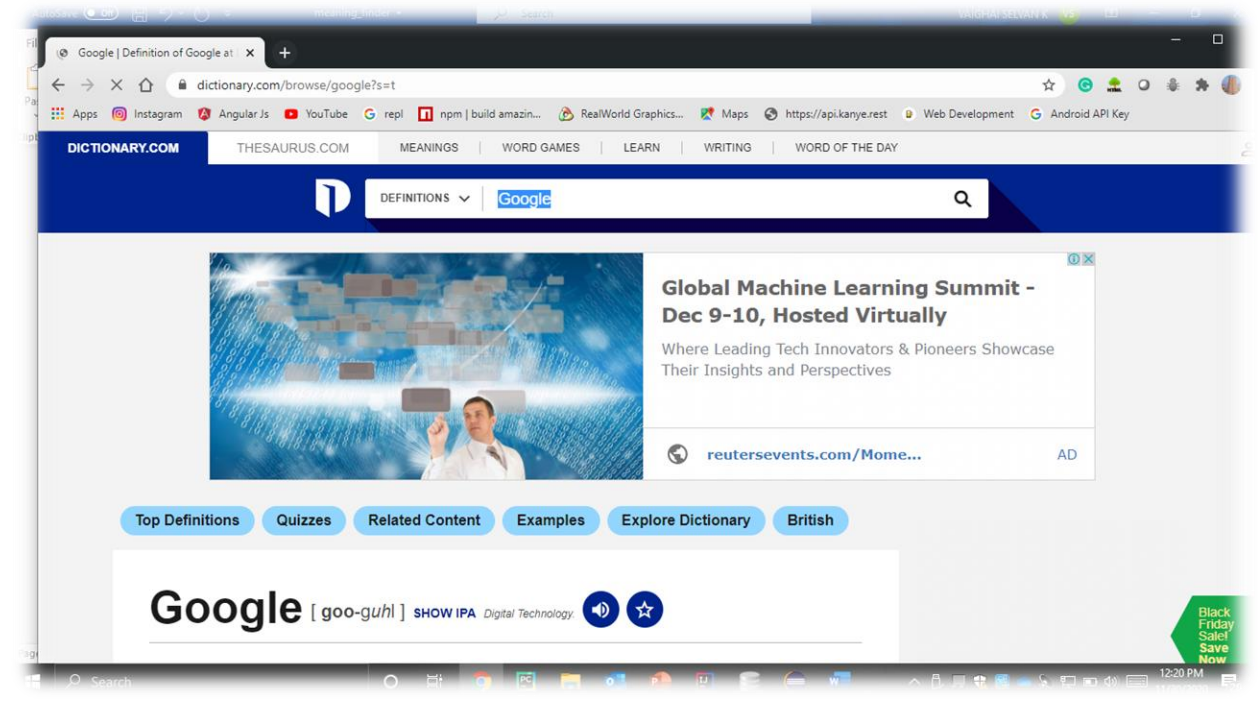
Google | Definition of Google at
dictionary.com/browse/google?s=t
Apps Instagram Angular Js YouTube repl npm | build amazin... RealWorld Graphics... Maps https://api.kanye.rest Web Development Android API Key

DICTIONARY.COM THESAURUS.COM MEANINGS WORD GAMES LEARN WRITING WORD OF THE DAY

DEFINITIONS Google

Global Machine Learning Summit - Dec 9-10, Hosted Virtually
Where Leading Tech Innovators & Pioneers Showcase Their Insights and Perspectives
reutersevents.com/Mome... AD

Top Definitions Quizzes Related Content Examples Explore Dictionary British

Google [ goo-guhl ] SHOW IPA Digital Technology.

Black Friday Sale! Save Now

Search
12:20 PM